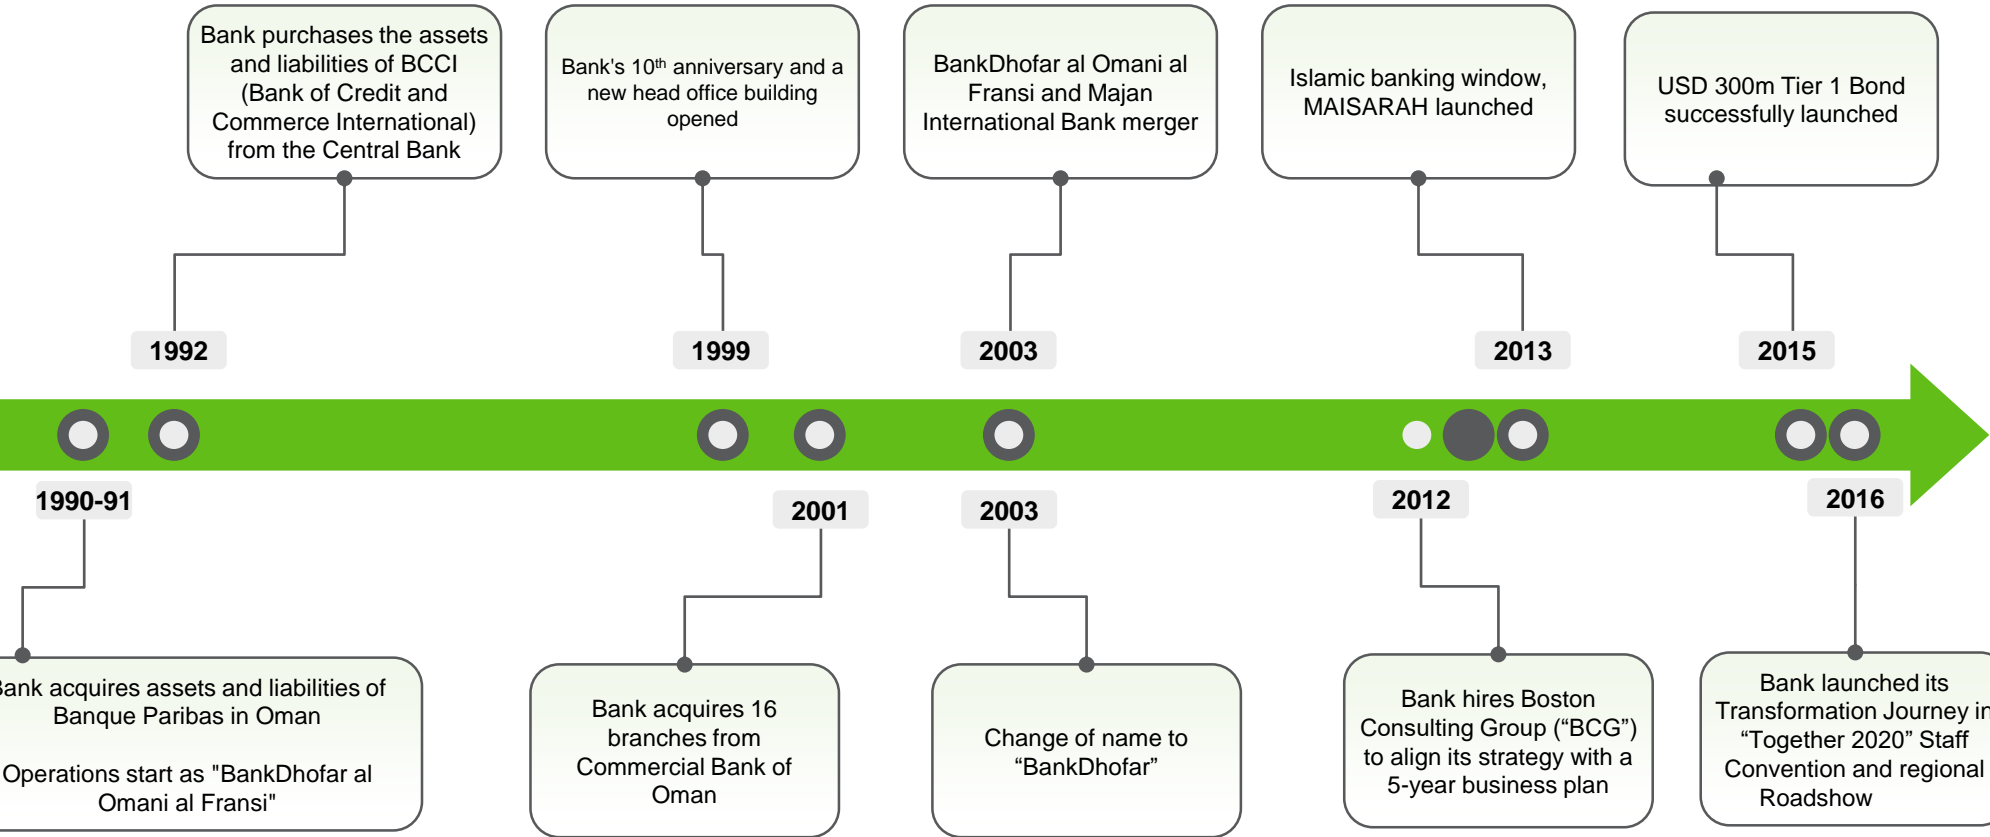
Bank purchases the assets and liabilities of BCCI (Bank of Credit and Commerce International) from the Central Bank

Bank's 10$^{th}$ anniversary and a new head office building opened

BankDhofar al Omani al Fransi and Majan International Bank merger

Islamic banking window, MAISARAH launched

USD 300m Tier 1 Bond successfully launched

1992

1999

2003

2013

2015

1990-91

2001

2003

2012

2016

ank acquires assets and liabilities of Banque Paribas in Oman

Operations start as "BankDhofar al Omani al Fransi"

Bank acquires 16 branches from Commercial Bank of Oman

Change of name to “BankDhofar”

Bank hires Boston Consulting Group (“BCG”) to align its strategy with a 5-year business plan

Bank launched its Transformation Journey in “Together 2020” Staff Convention and regional Roadshow